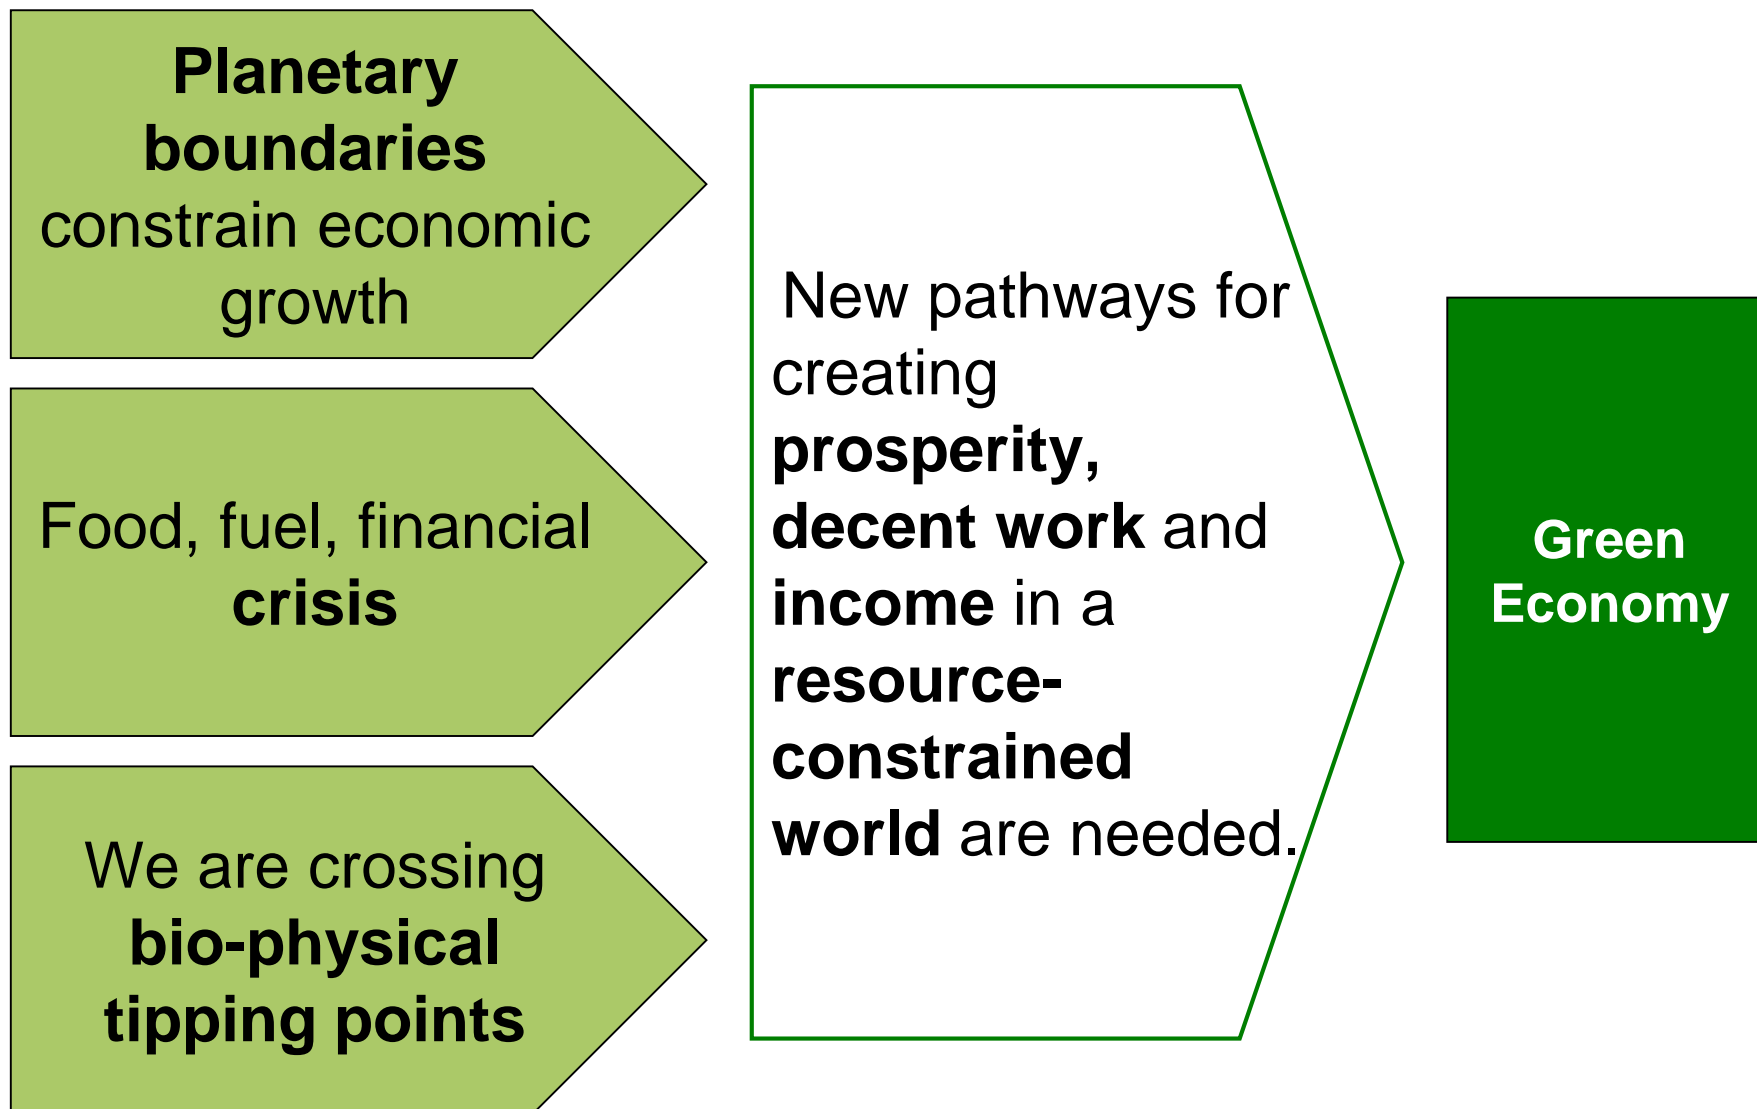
Planetary boundaries constrain economic growth

Food, fuel, financial crisis

We are crossing bio-physical tipping points

New pathways for creating prosperity, decent work and income in a resource-constrained world are needed.

Green Economy